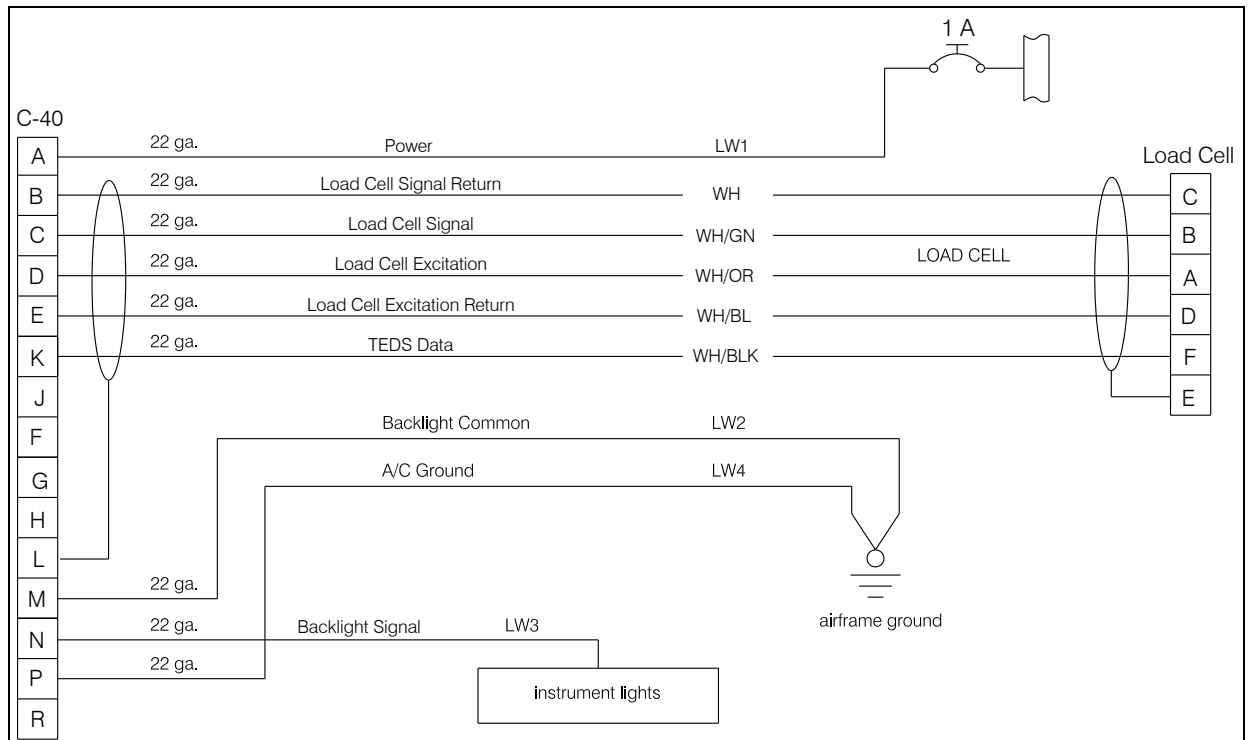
1 A

C-40

| A | 22 ga. | Power | LW1 |
| B | 22 ga. | Load Cell Signal Return | WH |
| C | 22 ga. | Load Cell Signal | WH/GN |
| D | 22 ga. | Load Cell Excitation | WH/OR |
| E | 22 ga. | Load Cell Excitation Return | WH/BL |
| K | 22 ga. | TEDS Data | WH/BLK |
| J | | | |
| F | | Backlight Common | LW2 |
| G | | A/C Ground | LW4 |
| H | | | |
| L | | | |
| M | 22 ga. | | |
| N | 22 ga. | Backlight Signal | LW3 |
| P | 22 ga. | | |
| R | | | |

Load Cell
C
B
LOAD CELL
A
D
F
E

airframe ground

instrument lights